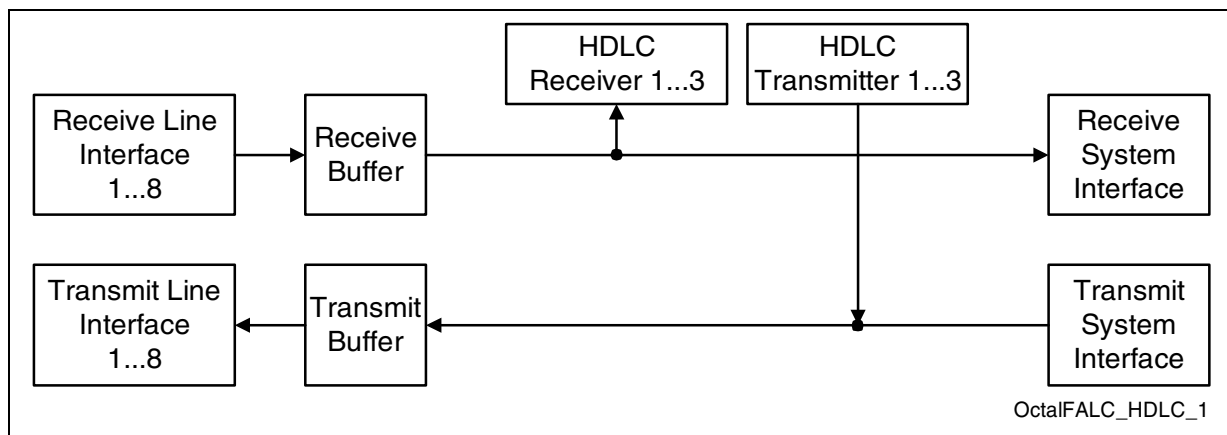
HDLC Receiver 1...3

HDLC Transmitter 1...3

Receive Line Interface 1...8

Receive Buffer

Receive System Interface

Transmit Line Interface 1...8

Transmit Buffer

Transmit System Interface

OctalFALC_HDLC_1